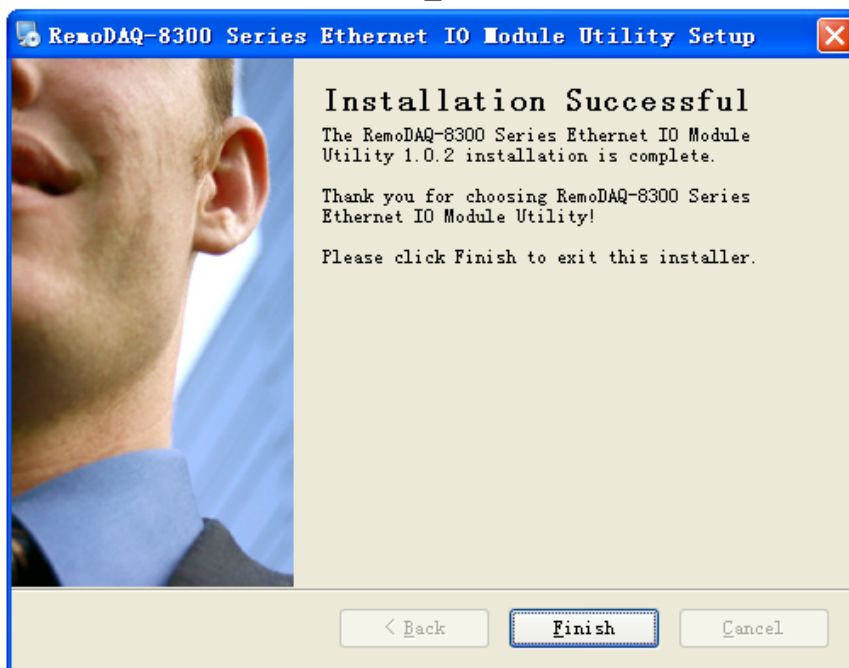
RemoDAQ-8300 Series Ethernet IO Module Utility Setup

Installation Successful

The RemoDAQ-8300 Series Ethernet IO Module Utility 1.0.2 installation is complete.

Thank you for choosing RemoDAQ-8300 Series Ethernet IO Module Utility!

Please click Finish to exit this installer.

< Back
Finish
Cancel